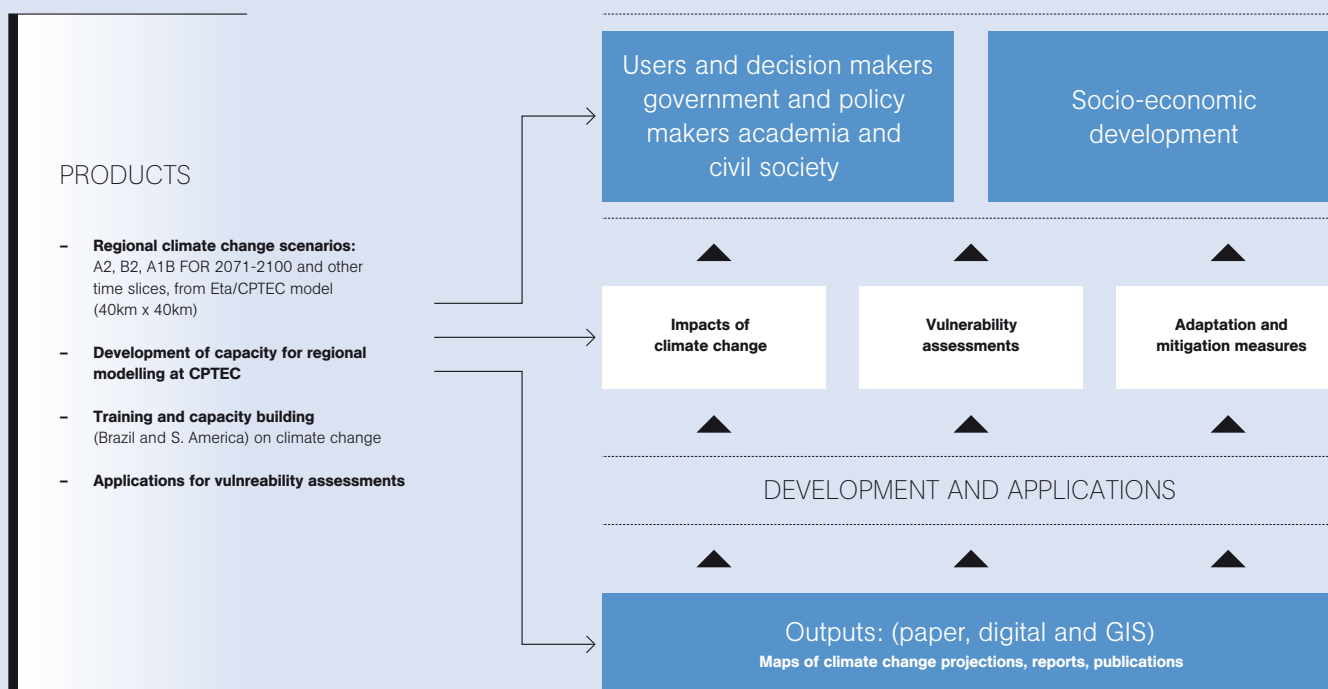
PRODUCTS

– **Regional climate change scenarios:** A2, B2, A1B FOR 2071-2100 and other time slices, from Eta/CPTEC model (40km x 40km)

– **Development of capacity for regional modelling at CPTEC**

– **Training and capacity building** (Brazil and S. America) on climate change

– **Applications for vulnreability assessments**

Users and decision makers government and policy makers academia and civil society

Socio-economic development

**Impacts of climate change**

**Vulnerability assessments**

**Adaptation and mitigation measures**

DEVELOPMENT AND APPLICATIONS

Outputs: (paper, digital and GIS)
**Maps of climate change projections, reports, publications**